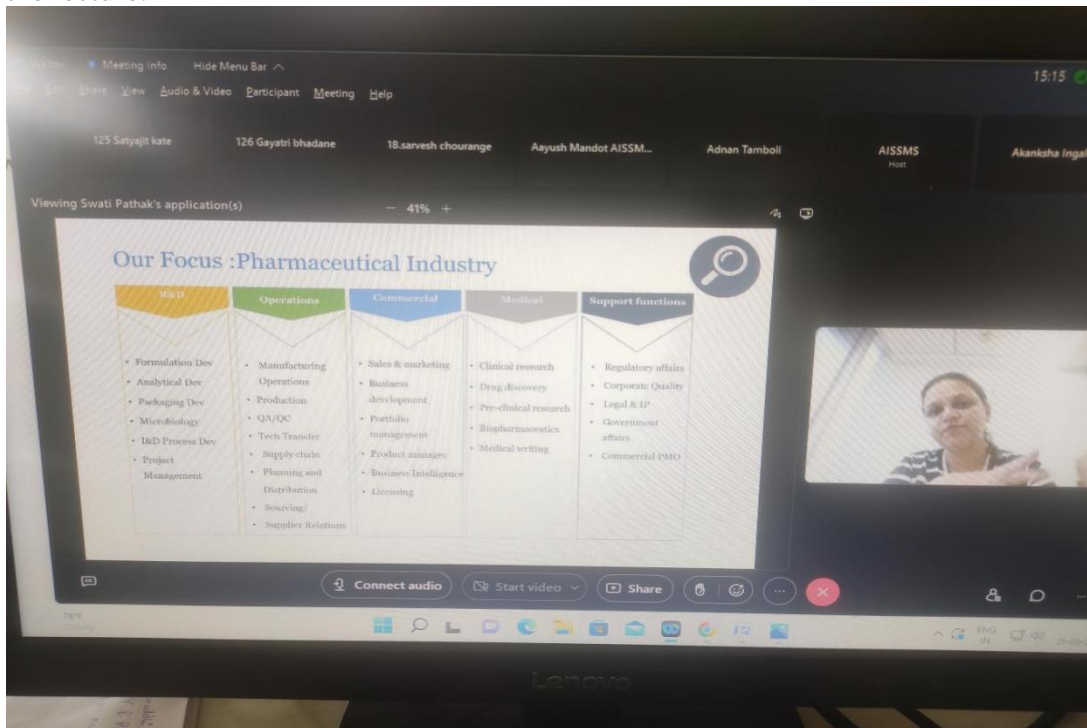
Webex Meeting Info Hide Menu Bar

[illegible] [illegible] Share View Audio & Video Participant Meeting Help

15:15

125 Satyajit kate

126 Gayatri bhadane

18.sarvesh chourange

Aayush Mandot AISSM...

Adnan Tamboli

AISSMS
Host

Akanksha Ingal

Viewing Swati Pathak's application(s)

− 41% +

Our Focus :Pharmaceutical Industry

| R&D | Operations | Commercial | Medical | Support functions |
|---|---|---|---|---|
| • Formulation Dev<br>• Analytical Dev<br>• Packaging Dev<br>• Microbiology<br>• I&D Process Dev<br>• Project Management | • Manufacturing Operations<br>• Production<br>• QA/QC<br>• Tech Transfer<br>• Supply chain<br>• Planning and Distribution<br>• Sourcing/<br>• Supplier Relations | • Sales & marketing<br>• Business development<br>• Portfolio management<br>• Product manager<br>• Business Intelligence<br>• Licensing | • Clinical research<br>• Drug discovery<br>• Pre-clinical research<br>• Biopharmaceutics<br>• Medical writing | • Regulatory affairs<br>• Corporate Quality<br>• Legal & IP<br>• Government affairs<br>• Commercial PMO |

Connect audio

Start video

Share

ENG
IN

Lenovo